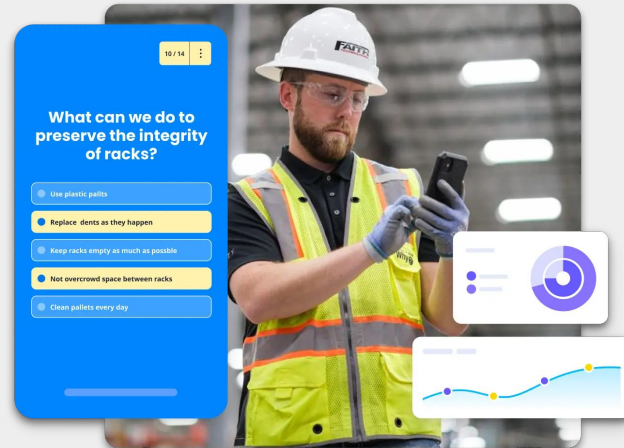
10 / 14

What can we do to preserve the integrity of racks?

Use plastic pallts

Replace dents as they happen

Keep racks empty as much as possble

Not overcrowd space between racks

Clean pallets every day

FAITH